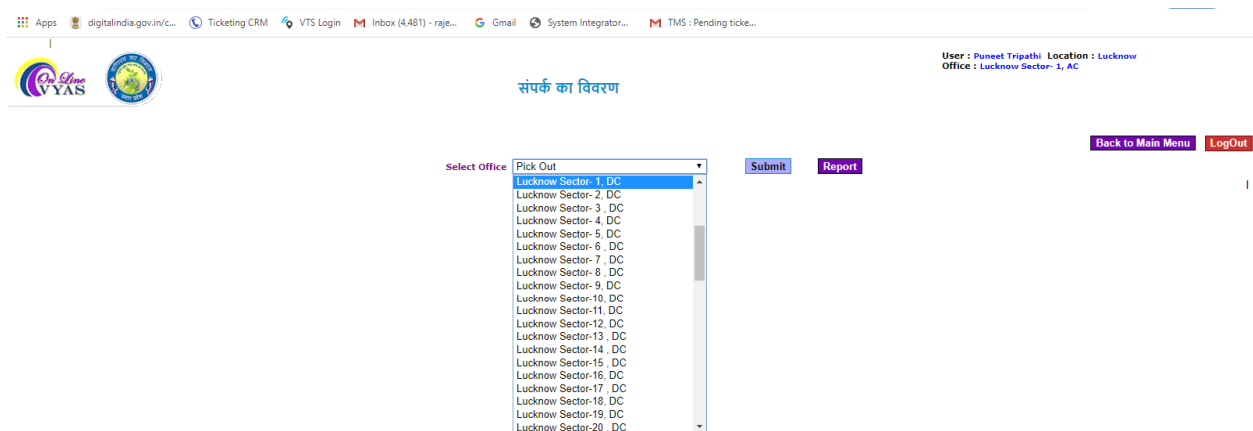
Apps digitalindia.gov.in/c... Ticketing CRM VTS Login Inbox (4,481) - raje... Gmail System Integrator... TMS : Pending ticke...

On Line VYAS

संपर्क का विवरण

User : Puneet Tripathi Location : Lucknow
Office : Lucknow Sector- 1, AC

Back to Main Menu LogOut

Select Office Pick Out Submit Report

Lucknow Sector- 1, DC
Lucknow Sector- 2, DC
Lucknow Sector- 3 , DC
Lucknow Sector- 4, DC
Lucknow Sector- 5, DC
Lucknow Sector- 6 , DC
Lucknow Sector- 7 , DC
Lucknow Sector- 8 , DC
Lucknow Sector- 9, DC
Lucknow Sector-10, DC
Lucknow Sector-11, DC
Lucknow Sector-12, DC
Lucknow Sector-13 , DC
Lucknow Sector-14 , DC
Lucknow Sector-15 , DC
Lucknow Sector-16, DC
Lucknow Sector-17 , DC
Lucknow Sector-18, DC
Lucknow Sector-19, DC
Lucknow Sector-20 , DC